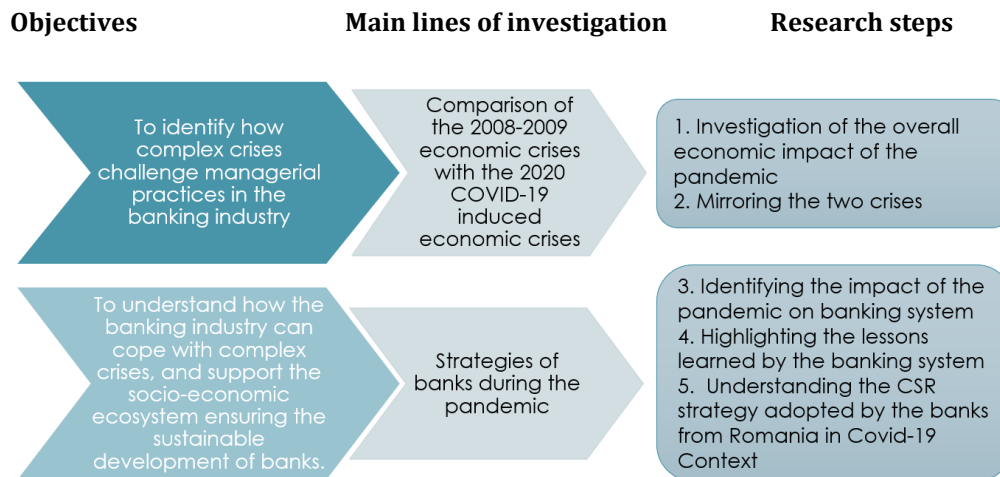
Objectives

Main lines of investigation

Research steps

To identify how complex crises challenge managerial practices in the banking industry

Comparison of the 2008-2009 economic crises with the 2020 COVID-19 induced economic crises

1. Investigation of the overall economic impact of the pandemic
2. Mirroring the two crises

To understand how the banking industry can cope with complex crises, and support the socio-economic ecosystem ensuring the sustainable development of banks.

Strategies of banks during the pandemic

3. Identifying the impact of the pandemic on banking system
4. Highlighting the lessons learned by the banking system
5. Understanding the CSR strategy adopted by the banks from Romania in Covid-19 Context